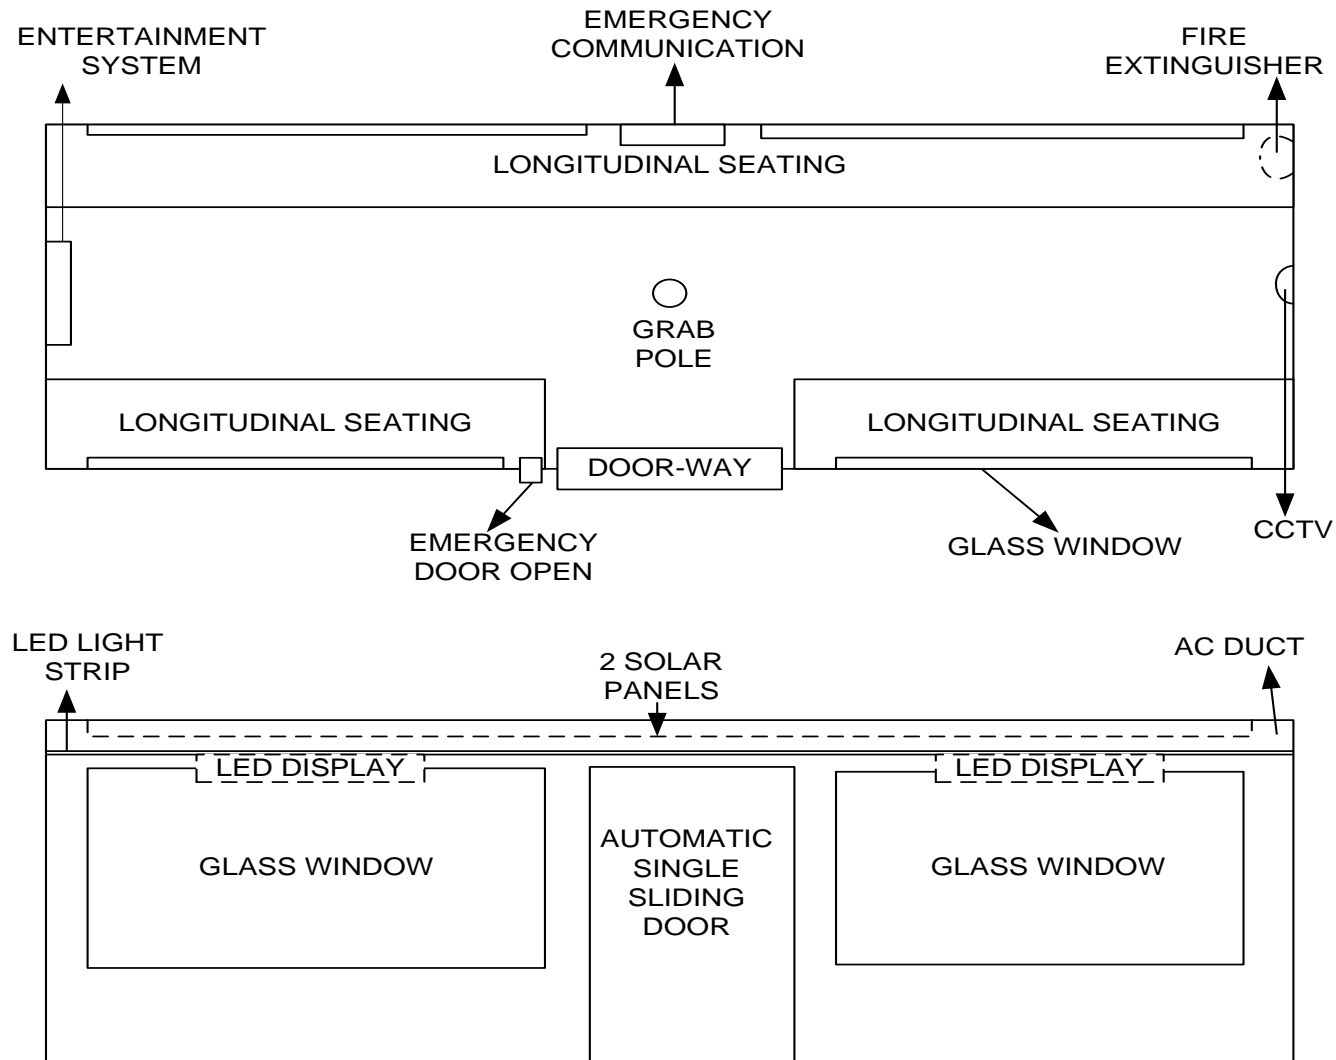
ENTERTAINMENT SYSTEM

EMERGENCY COMMUNICATION

FIRE EXTINGUISHER

LONGITUDINAL SEATING

GRAB POLE

LONGITUDINAL SEATING

LONGITUDINAL SEATING

DOOR-WAY

EMERGENCY DOOR OPEN

GLASS WINDOW

CCTV

LED LIGHT STRIP

2 SOLAR PANELS

AC DUCT

LED DISPLAY

LED DISPLAY

GLASS WINDOW

AUTOMATIC SINGLE SLIDING DOOR

GLASS WINDOW